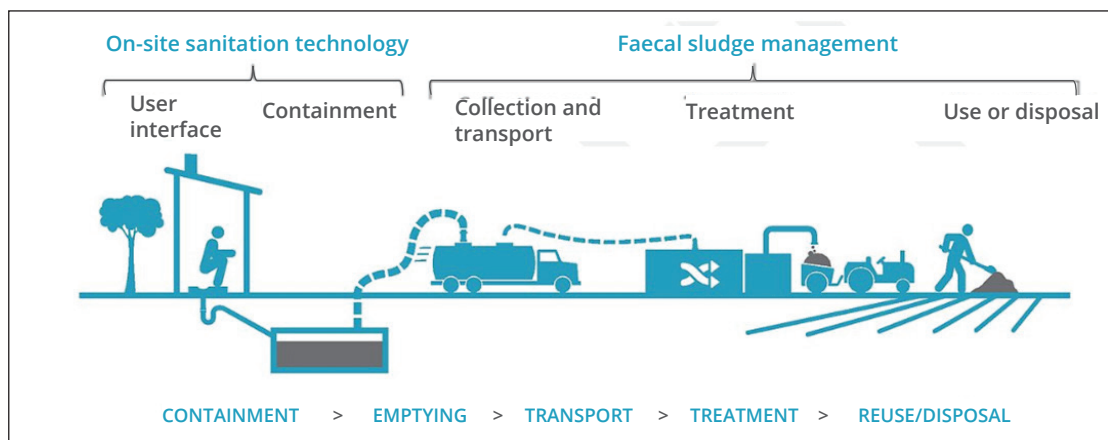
On-site sanitation technology

Faecal sludge management

User interface

Containment

Collection and transport

Treatment

Use or disposal

CONTAINMENT > EMPTYING > TRANSPORT > TREATMENT > REUSE/DISPOSAL